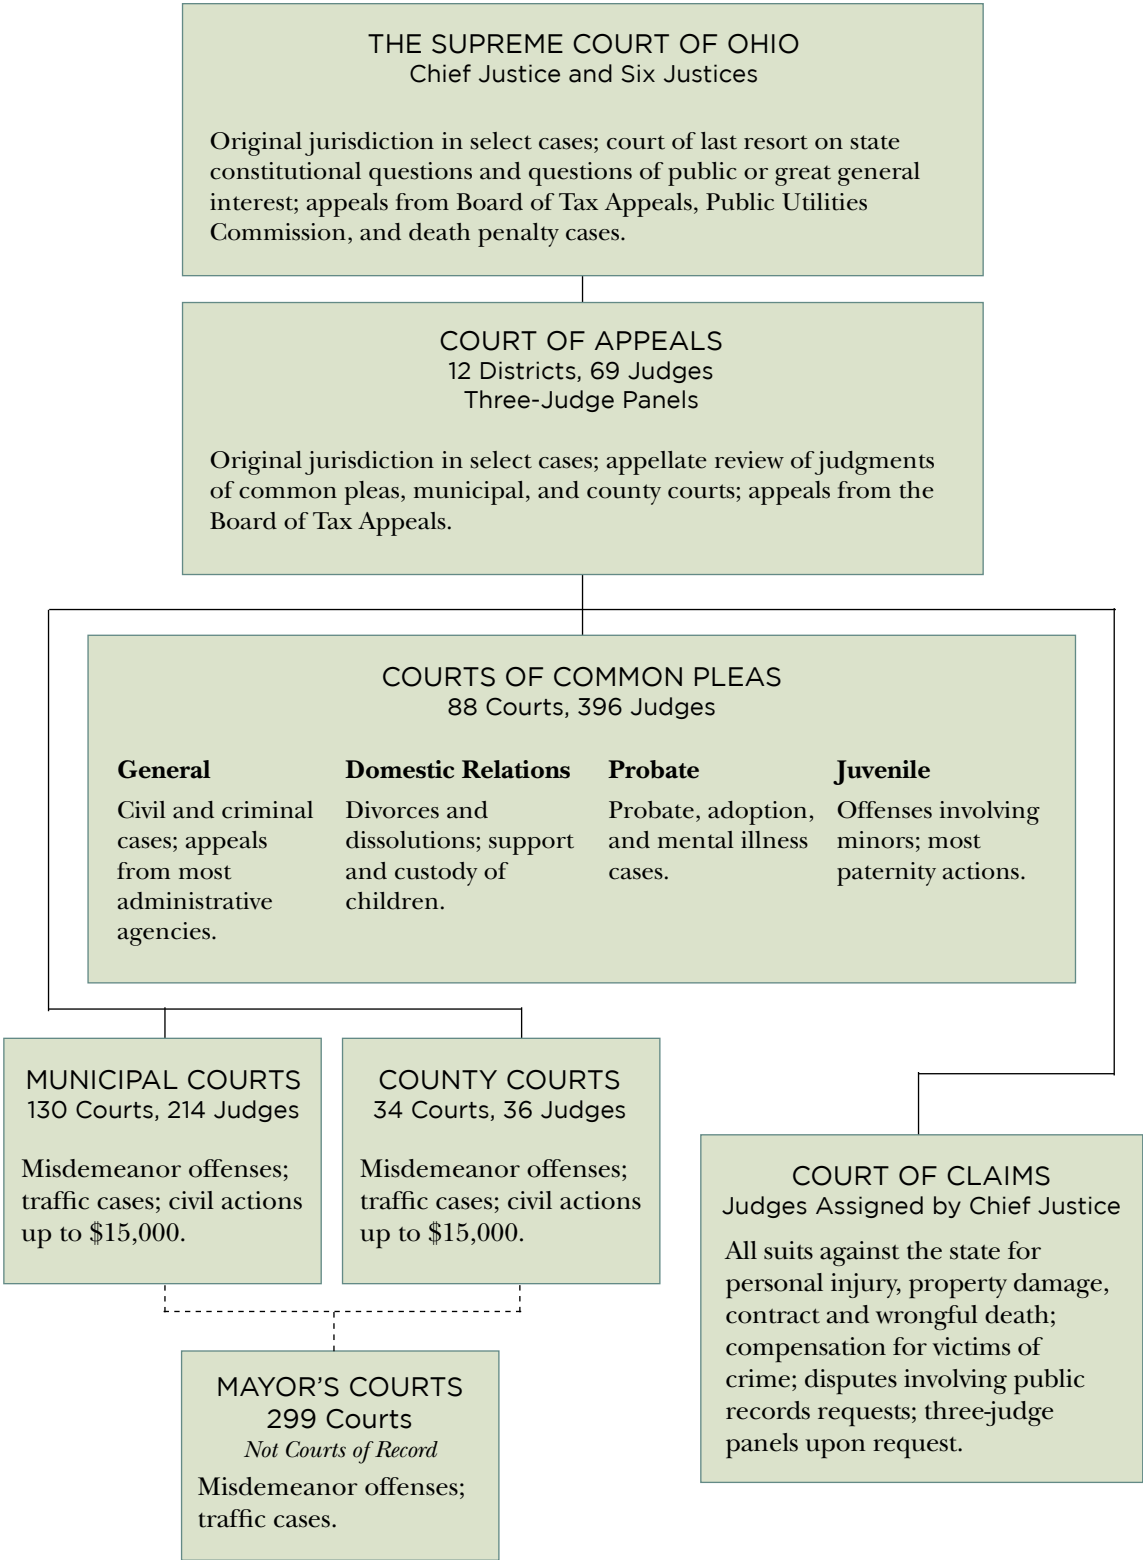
THE SUPREME COURT OF OHIO
Chief Justice and Six Justices

Original jurisdiction in select cases; court of last resort on state constitutional questions and questions of public or great general interest; appeals from Board of Tax Appeals, Public Utilities Commission, and death penalty cases.

COURT OF APPEALS
12 Districts, 69 Judges
Three-Judge Panels

Original jurisdiction in select cases; appellate review of judgments of common pleas, municipal, and county courts; appeals from the Board of Tax Appeals.

COURTS OF COMMON PLEAS
88 Courts, 396 Judges

**General**
Civil and criminal cases; appeals from most administrative agencies.

**Domestic Relations**
Divorces and dissolutions; support and custody of children.

**Probate**
Probate, adoption, and mental illness cases.

**Juvenile**
Offenses involving minors; most paternity actions.

MUNICIPAL COURTS
130 Courts, 214 Judges

Misdemeanor offenses; traffic cases; civil actions up to $15,000.

COUNTY COURTS
34 Courts, 36 Judges

Misdemeanor offenses; traffic cases; civil actions up to $15,000.

COURT OF CLAIMS
Judges Assigned by Chief Justice

All suits against the state for personal injury, property damage, contract and wrongful death; compensation for victims of crime; disputes involving public records requests; three-judge panels upon request.

MAYOR'S COURTS
299 Courts
*Not Courts of Record*

Misdemeanor offenses; traffic cases.